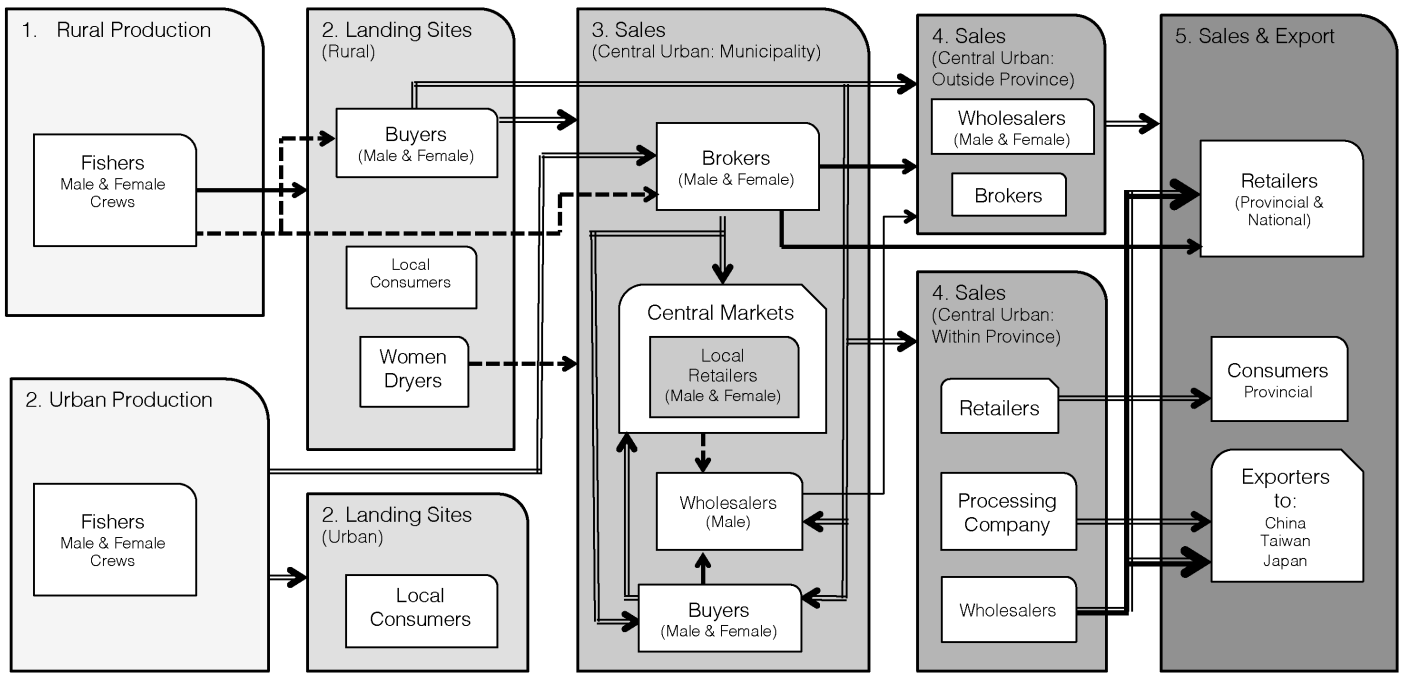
1. Rural Production

Fishers
Male & Female
Crews

2. Urban Production

Fishers
Male & Female
Crews

2. Landing Sites
(Rural)

Buyers
(Male & Female)

Local
Consumers

Women
Dryers

2. Landing Sites
(Urban)

Local
Consumers

3. Sales
(Central Urban: Municipality)

Brokers
(Male & Female)

Central Markets

Local
Retailers
(Male & Female)

Wholesalers
(Male)

Buyers
(Male & Female)

4. Sales
(Central Urban:
Outside Province)

Wholesalers
(Male & Female)

Brokers

4. Sales
(Central Urban:
Within Province)

Retailers

Processing
Company

Wholesalers

5. Sales & Export

Retailers
(Provincial &
National)

Consumers
Provincial

Exporters
to:
China
Taiwan
Japan